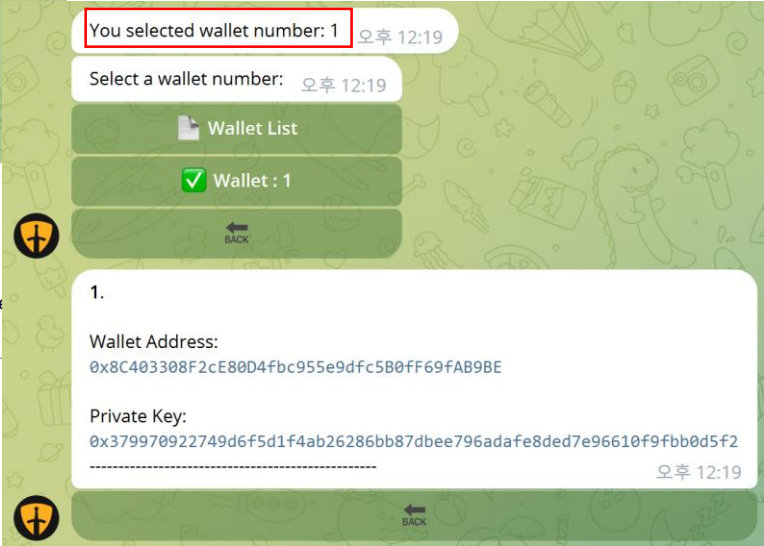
You selected wallet number: 1 오후 12:19

Select a wallet number: 오후 12:19

Wallet List

✅ Wallet : 1

BACK

1.

Wallet Address:
0x8C403308F2cE80D4fbc955e9dfc5B0fF69fAB9BE

Private Key:
0x379970922749d6f5d1f4ab26286bb87dbee796adafe8ded7e96610f9fbb0d5f2
--------------------------------------------------
오후 12:19

BACK